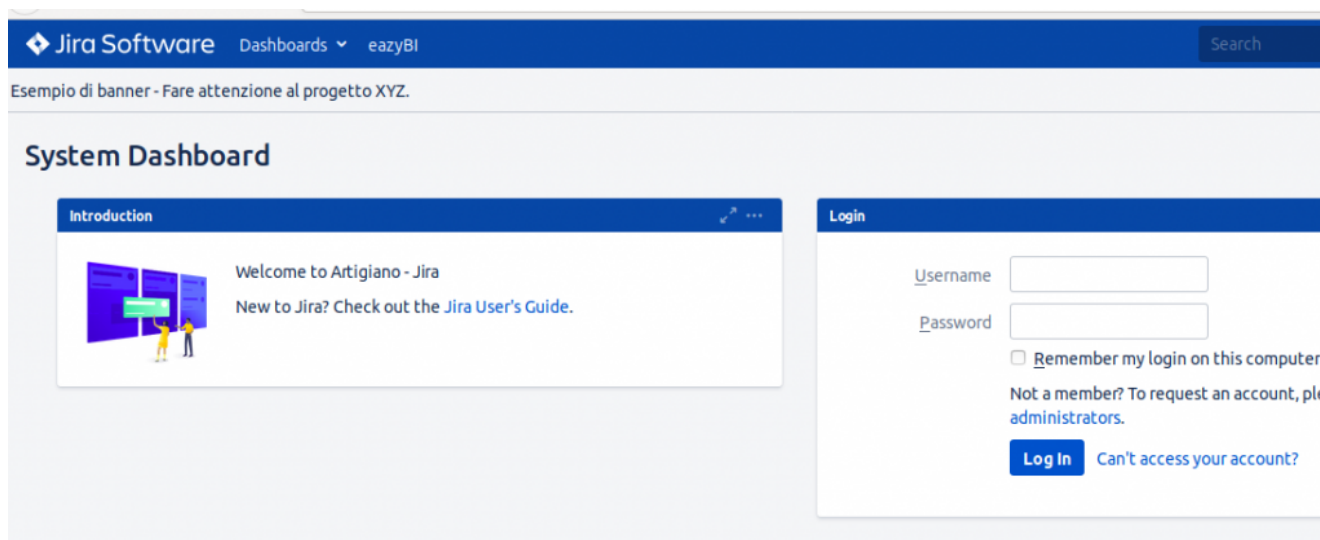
Jira Software Dashboards eazyBI

Search

Esempio di banner - Fare attenzione al progetto XYZ.

System Dashboard

Introduction

Welcome to Artigiano - Jira

New to Jira? Check out the Jira User's Guide.

Login

Username

Password

Remember my login on this computer

Not a member? To request an account, pl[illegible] administrators.

Log In Can't access your account?